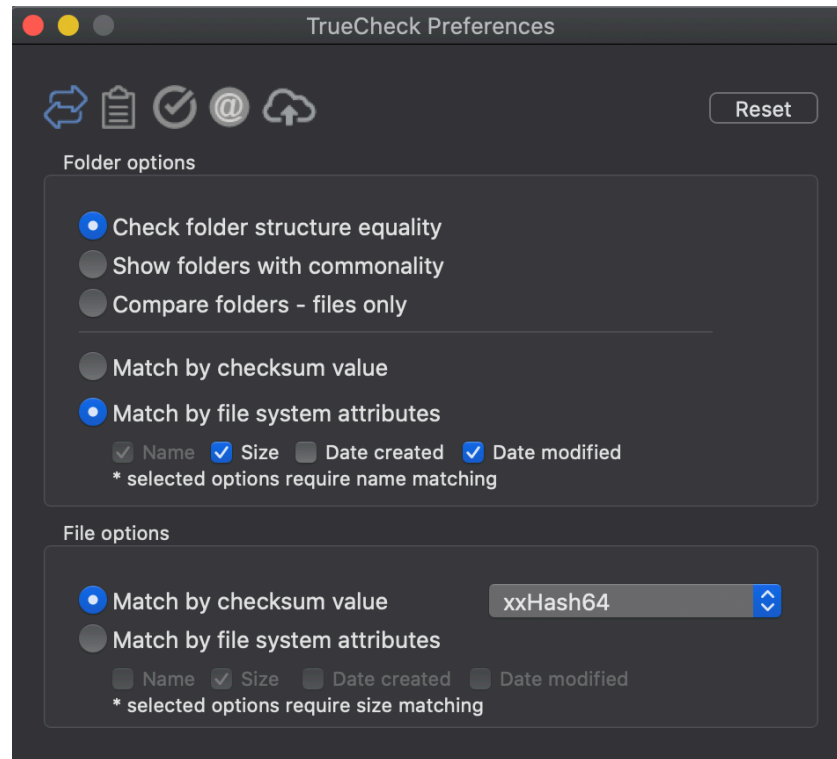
TrueCheck Preferences

Reset

Folder options

Check folder structure equality
Show folders with commonality
Compare folders - files only

Match by checksum value
Match by file system attributes

Name Size Date created Date modified
* selected options require name matching

File options

Match by checksum value
xxHash64
Match by file system attributes

Name Size Date created Date modified
* selected options require size matching